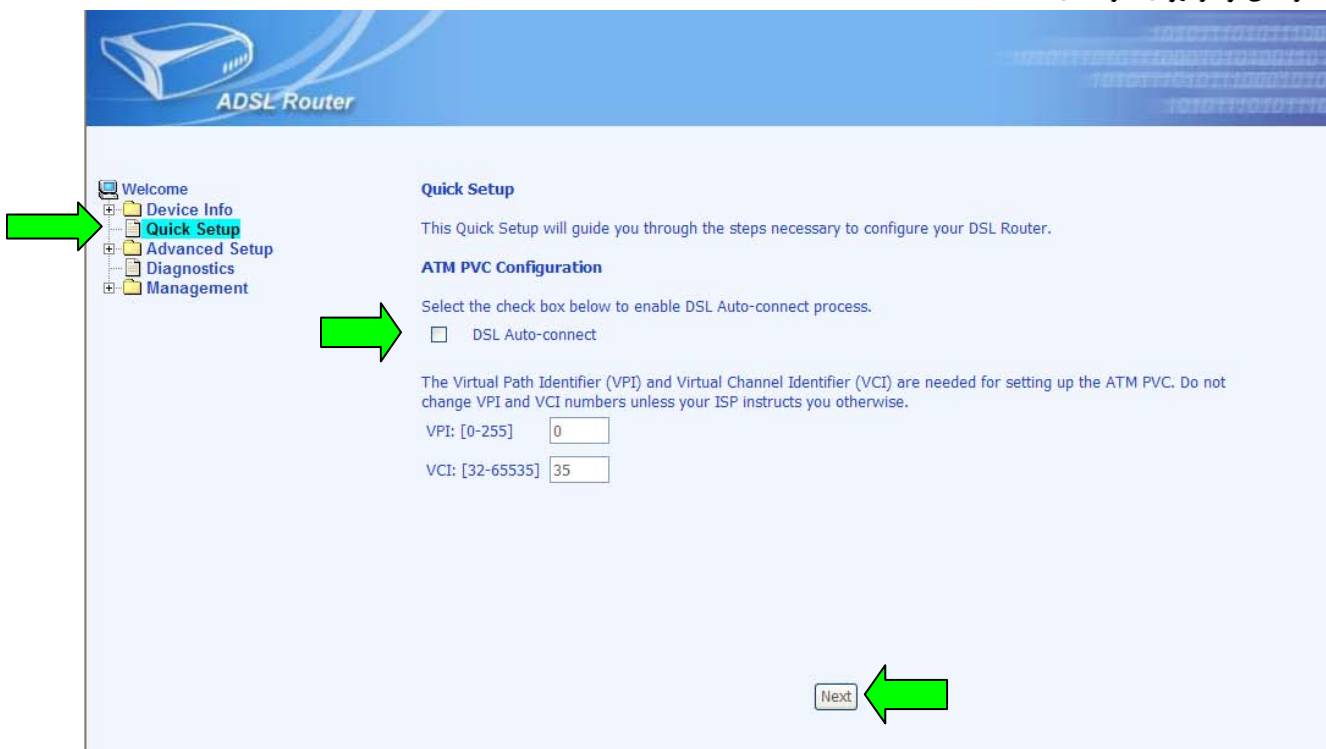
ADSL Router

Welcome
Device Info
Quick Setup
Advanced Setup
Diagnostics
Management

Quick Setup

This Quick Setup will guide you through the steps necessary to configure your DSL Router.

ATM PVC Configuration

Select the check box below to enable DSL Auto-connect process.

DSL Auto-connect

The Virtual Path Identifier (VPI) and Virtual Channel Identifier (VCI) are needed for setting up the ATM PVC. Do not change VPI and VCI numbers unless your ISP instructs you otherwise.

VPI: [0-255] 0

VCI: [32-65535] 35

Next